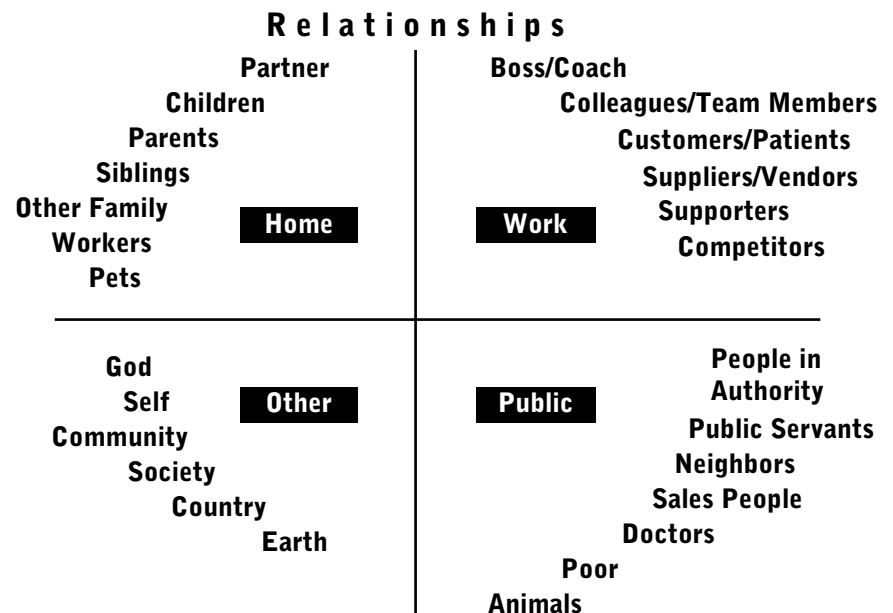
Relationships

Partner
Children
Parents
Siblings
Other Family
Workers
Pets

Home

Boss/Coach
Colleagues/Team Members
Customers/Patients
Suppliers/Vendors
Supporters
Competitors

Work

God
Self
Community
Society
Country
Earth

Other

Public

People in Authority
Public Servants
Neighbors
Sales People
Doctors
Poor
Animals